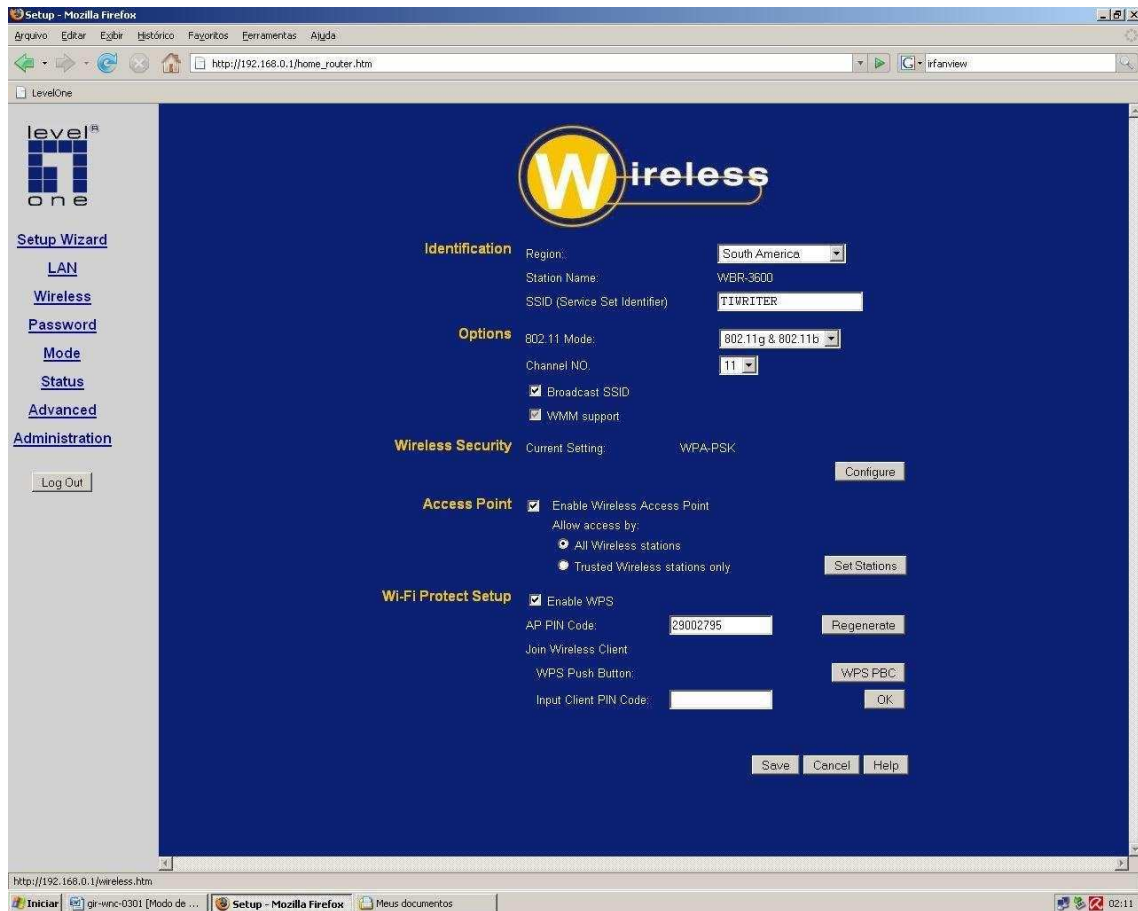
Setup - Mozilla Firefox

Arquivo Editar Exibir Histórico Favoritos Ferramentas Ajuda

http://192.168.0.1/home_router.htm

irfanview

LevelOne

level one

Setup Wizard
LAN
Wireless
Password
Mode
Status
Advanced
Administration

Log Out

Wireless

Identification
Region: South America
Station Name: WBR-3600
SSID (Service Set Identifier) TIWRITER

Options
802.11 Mode: 802.11g & 802.11b
Channel NO. 11
Broadcast SSID
WMM support

Wireless Security
Current Setting: WPA-PSK
Configure

Access Point
Enable Wireless Access Point
Allow access by:
All Wireless stations
Trusted Wireless stations only
Set Stations

Wi-Fi Protect Setup
Enable WPS
AP PIN Code: 29002795
Regenerate
Join Wireless Client
WPS Push Button:
WPS PBC
Input Client PIN Code:
OK

Save Cancel Help

http://192.168.0.1/wireless.htm

Iniciar gir-wnc-0301 [Modo de ... Setup - Mozilla Firefox Meus documentos 02:11